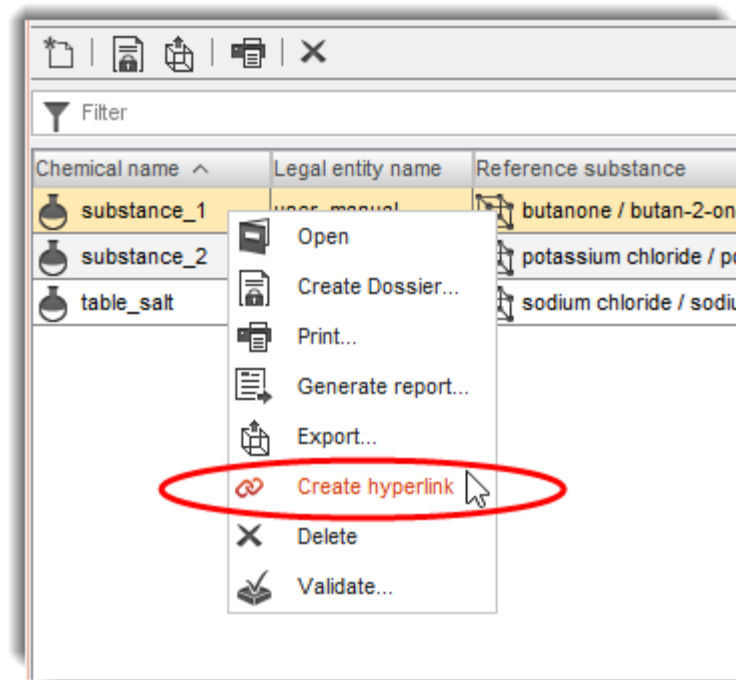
Filter

| Chemical name | Legal entity name | Reference substance |
|---|---|---|
| substance_1 | user_manual | butanone / butan-2-on |
| substance_2 | | potassium chloride / po |
| table_salt | | sodium chloride / sodiu |

Open
Create Dossier...
Print...
Generate report...
Export...
Create hyperlink
Delete
Validate...